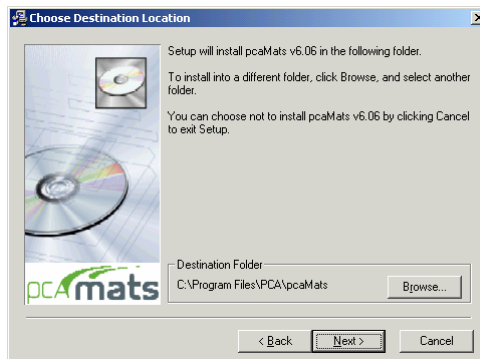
Choose Destination Location

Setup will install pcaMats v6.06 in the following folder.

To install into a different folder, click Browse, and select another folder.

You can choose not to install pcaMats v6.06 by clicking Cancel to exit Setup.

pcamats

Destination Folder

C:\Program Files\PCA\pcaMats

Browse...

< Back

Next >

Cancel